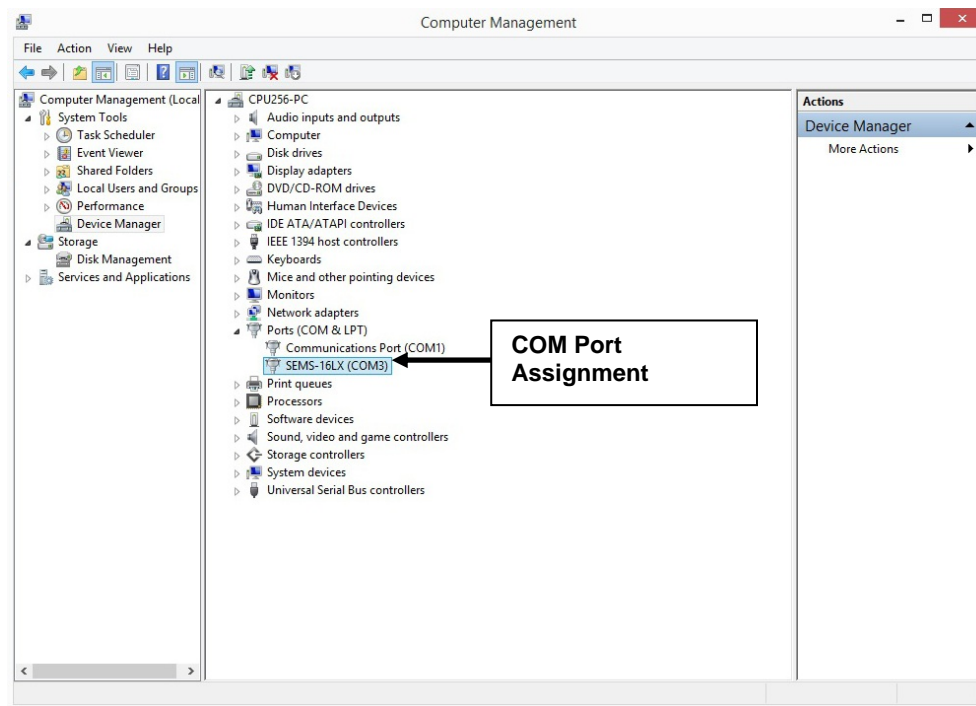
Computer Management

File Action View Help

Computer Management (Local
System Tools
Task Scheduler
Event Viewer
Shared Folders
Local Users and Groups
Performance
Device Manager
Storage
Disk Management
Services and Applications

CPU256-PC
Audio inputs and outputs
Computer
Disk drives
Display adapters
DVD/CD-ROM drives
Human Interface Devices
IDE ATA/ATAPI controllers
IEEE 1394 host controllers
Keyboards
Mice and other pointing devices
Monitors
Network adapters
Ports (COM & LPT)
Communications Port (COM1)
SEMS-16LX (COM3)
Print queues
Processors
Software devices
Sound, video and game controllers
Storage controllers
System devices
Universal Serial Bus controllers

COM Port Assignment

Actions
Device Manager
More Actions